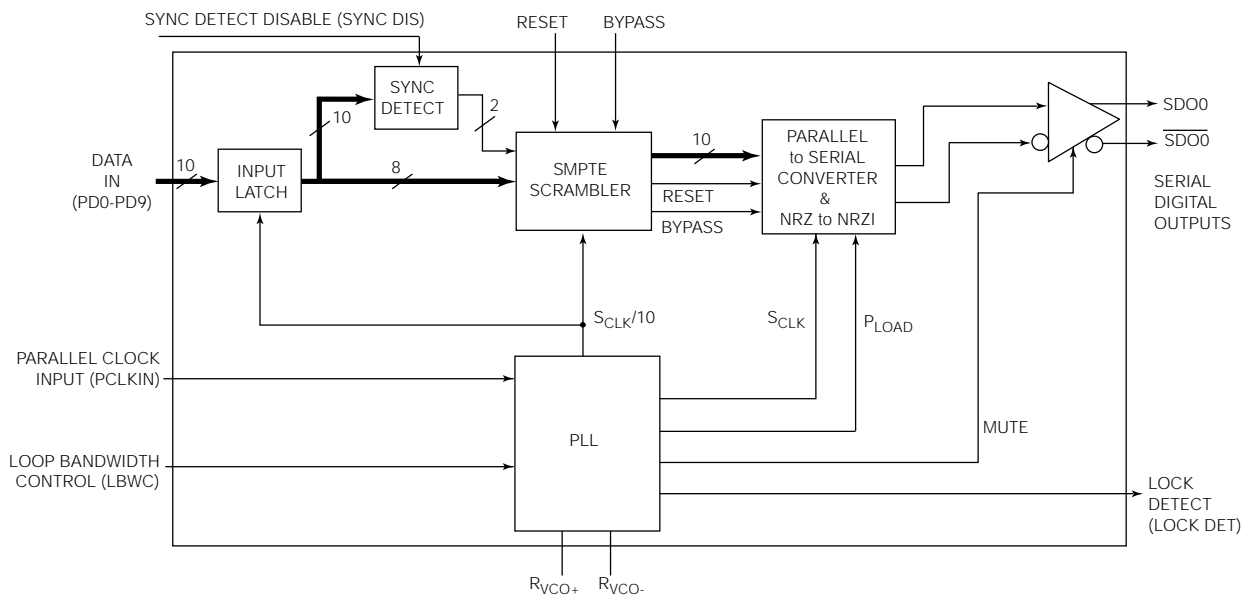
SYNC DETECT DISABLE (SYNC DIS)

RESET

BYPASS

SYNC DETECT

2

10

DATA IN (PD0-PD9)

10

INPUT LATCH

8

SMPTE SCRAMBLER

10

RESET

BYPASS

PARALLEL to SERIAL CONVERTER & NRZ to NRZI

SDO0

$\overline{SDO0}$

SERIAL DIGITAL OUTPUTS

$S_{CLK}/10$

$S_{CLK}$

$P_{LOAD}$

PARALLEL CLOCK INPUT (PCLKIN)

PLL

MUTE

LOOP BANDWIDTH CONTROL (LBWC)

LOCK DETECT (LOCK DET)

$R_{VCO+}$

$R_{VCO-}$